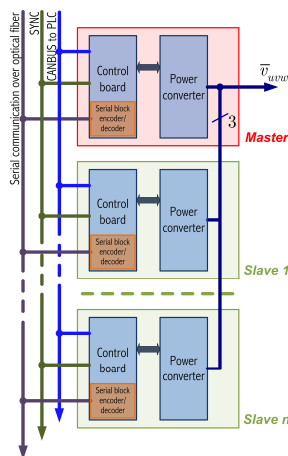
Serial communication over optical fiber
SYNC
CANBUS to PLC

Control board
Serial block encoder/decoder
Power converter
$\overline{v}_{uvw}$
3
Master

Control board
Serial block encoder/decoder
Power converter
Slave 1

Control board
Serial block encoder/decoder
Power converter
Slave n